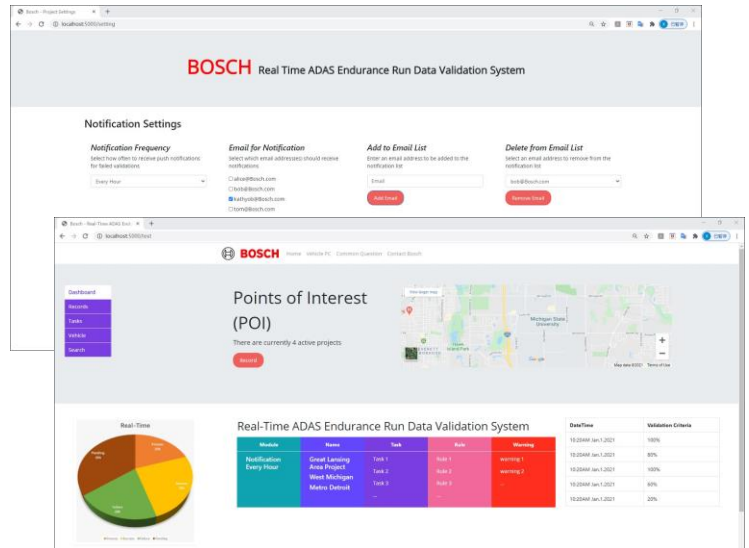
Bosch - Project Settings
localhost:5000/setting
已暂停

BOSCH Real Time ADAS Endurance Run Data Validation System

Notification Settings

Notification Frequency
Select how often to recieve push notifications for failed validations
Every Hour

Email for Notification
Select which email address(es) should receive notifications
alice@Bosch.com
bob@Bosch.com
kathyob@Bosch.com
tom@Bosch.com

Add to Email List
Enter an email address to be added to the notification list
Email
Add Email

Delete from Email List
Select an email address to remove from the notification list
bob@Bosch.com
Remove Email

Bosch - Real-Time ADAS Endur
localhost:5000/test
已暂停

BOSCH Home Vehicle PC Common Question Contact Bosch

Dashboard
Records
Tasks
Vehicle
Search

Points of Interest (POI)
There are currently 4 active projects
Record

View larger map
Michigan State University
Google
Map data ©2021 Terms of Use

Real-Time

Real-Time ADAS Endurance Run Data Validation System

| Module | Name | Task | Rule | Warning |
|---|---|---|---|---|
| Notification Every Hour | Great Lansing Area Project West Michigan Metro Detroit | Task 1 Task 2 Task 3 ... | Rule 1 Rule 2 Rule 3 ... | warning 1 warning 2 ... |

| Date/Time | Validation Criteria |
|---|---|
| 10:20AM Jan.1.2021 | 100% |
| 10:20AM Jan.1.2021 | 80% |
| 10:20AM Jan.1.2021 | 100% |
| 10:20AM Jan.1.2021 | 60% |
| 10:20AM Jan.1.2021 | 20% |